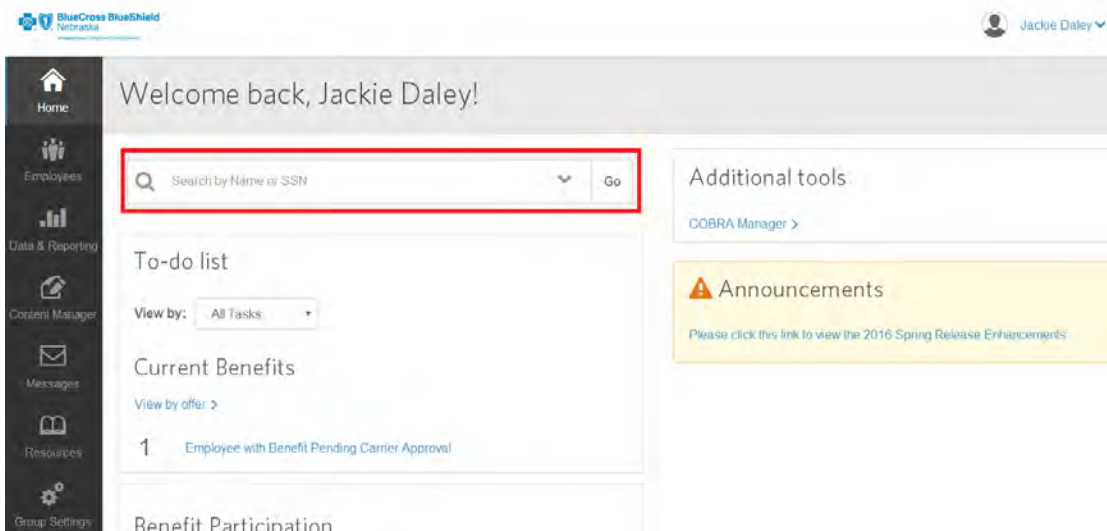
BlueCross BlueShield Nebraska

Jackie Daley

Home

Employees

Data & Reporting

Content Manager

Messages

Resources

Group Settings

Welcome back, Jackie Daley!

Search by Name or SSN

Go

To-do list

View by: All Tasks

Current Benefits

View by offer >

1 Employee with Benefit Pending Carrier Approval

Benefit Participation

Additional tools

COBRA Manager >

Announcements

Please click this link to view the 2016 Spring Release Enhancements